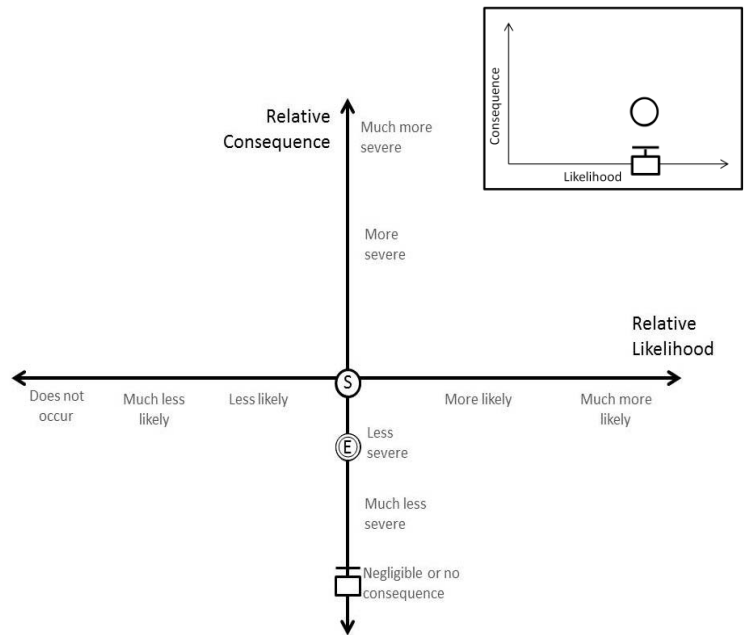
Consequence

Likelihood

Relative Consequence

Much more severe

More severe

Relative Likelihood

Does not occur

Much less likely

Less likely

S

More likely

Much more likely

E

Less severe

Much less severe

Negligible or no consequence